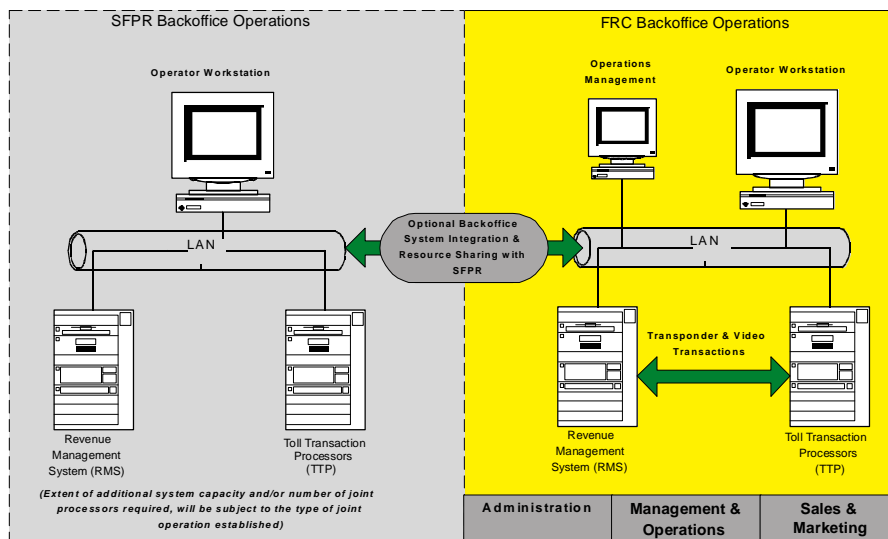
SFPR Backoffice Operations

Operator Workstation

LAN

Revenue Management System (RMS)

Toll Transaction Processors (TTP)

(Extent of additional system capacity and/or number of joint processors required, will be subject to the type of joint operation established)

Optional Backoffice System Integration & Resource Sharing with SFPR

FRC Backoffice Operations

Operations Management

Operator Workstation

LAN

Transponder & Video Transactions

Revenue Management System (RMS)

Toll Transaction Processors (TTP)

| Administration | Management & Operations | Sales & Marketing |
|---|---|---|